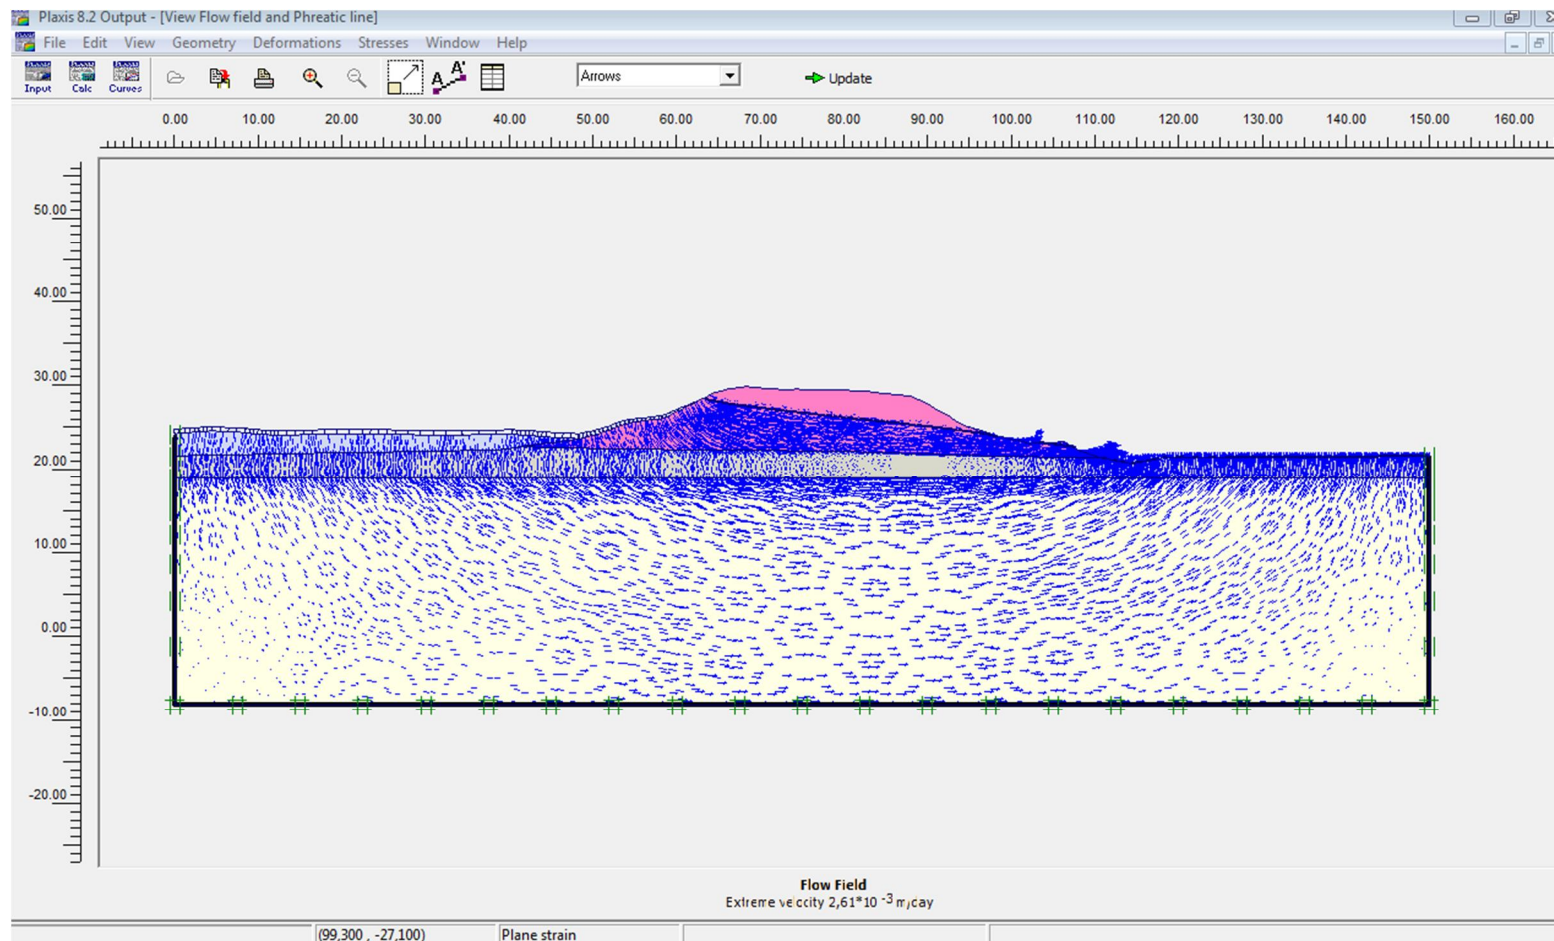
Plaxis 8.2 Output - [View Flow field and Phreatic line]

File Edit View Geometry Deformations Stresses Window Help

Input Calc Curves

Arrows

Update

0.00 10.00 20.00 30.00 40.00 50.00 60.00 70.00 80.00 90.00 100.00 110.00 120.00 130.00 140.00 150.00 160.00

50.00
40.00
30.00
20.00
10.00
0.00
-10.00
-20.00

Flow Field
Extreme velocity 2,61*10 $^{-3}$ m/day

(99,300 , -27,100) Plane strain